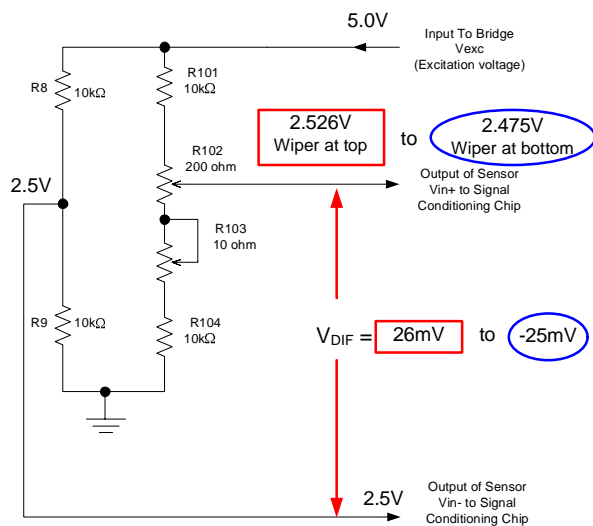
5.0V

Input To Bridge
Vexc
(Excitation voltage)

R8 10kΩ

R101 10kΩ

2.526V
Wiper at top

to

2.475V
Wiper at bottom

R102 200 ohm

2.5V

Output of Sensor
Vin+ to Signal
Conditioning Chip

R103 10 ohm

R9 10kΩ

R104 10kΩ

$V_{DIF}$ = 26mV to -25mV

2.5V

Output of Sensor
Vin- to Signal
Conditioning Chip